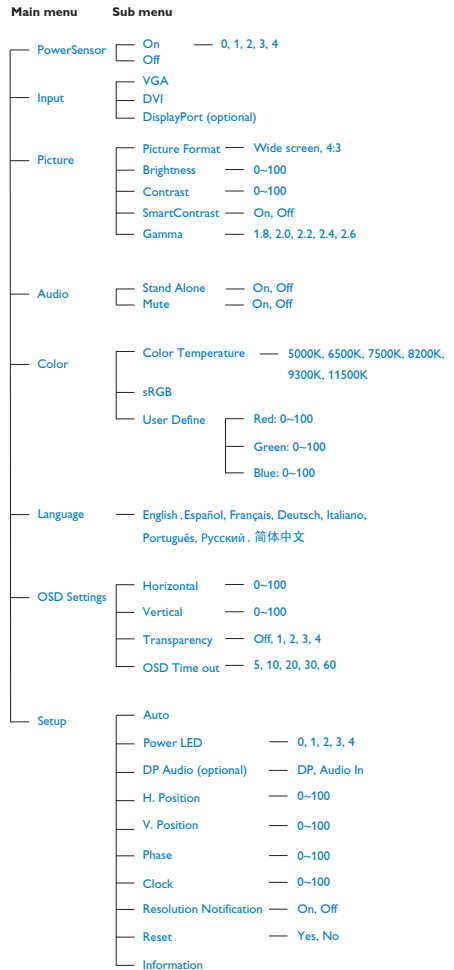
Main menu Sub menu

PowerSensor
On — 0, 1, 2, 3, 4
Off

Input
VGA
DVI
DisplayPort (optional)

Picture
Picture Format — Wide screen, 4:3
Brightness — 0~100
Contrast — 0~100
SmartContrast — On, Off
Gamma — 1.8, 2.0, 2.2, 2.4, 2.6

Audio
Stand Alone — On, Off
Mute — On, Off

Color
Color Temperature — 5000K, 6500K, 7500K, 8200K, 9300K, 11500K
sRGB
User Define
Red: 0~100
Green: 0~100
Blue: 0~100

Language
English ,Español, Français, Deutsch, Italiano, Português, Русский , 简体中文

OSD Settings
Horizontal — 0~100
Vertical — 0~100
Transparency — Off, 1, 2, 3, 4
OSD Time out — 5, 10, 20, 30, 60

Setup
Auto
Power LED — 0, 1, 2, 3, 4
DP Audio (optional) — DP, Audio In
H. Position — 0~100
V. Position — 0~100
Phase — 0~100
Clock — 0~100
Resolution Notification — On, Off
Reset — Yes, No
Information